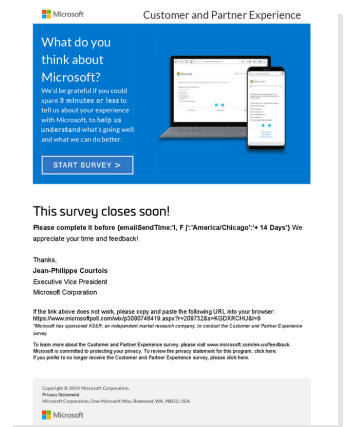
Microsoft

Customer and Partner Experience

What do you think about Microsoft?

We'd be grateful if you could spare 3 minutes or less to tell us about your experience with Microsoft, to help us understand what's going well and what we can do better.

START SURVEY >

This survey closes soon!

Please complete it before {emailSendTime:'l, F j':'America/Chicago':'+ 14 Days'} We appreciate your time and feedback!

Thanks,
Jean-Philippe Courtois
Executive Vice President
Microsoft Corporation

If the link above does not work, please copy and paste the following URL into your browser:
https://www.microsoftpoll.com/wix/p309074649.aspx?r=209732&s=KGDXRCHU&l=9
*Microsoft has sponsored KS&R, an independent market research company, to contact the Customer and Partner Experience survey.

To learn more about the Customer and Partner Experience survey, please visit www.microsoft.com/en-us/feedback. Microsoft is committed to protecting your privacy. To review the privacy statement for this program, click here. If you prefer to no longer receive the Customer and Partner Experience survey, please click here.

Copyright © 2019 Microsoft Corporation.
Privacy Statement
Microsoft Corporation, One Microsoft Way, Redmond, WA, 98052, USA

Microsoft